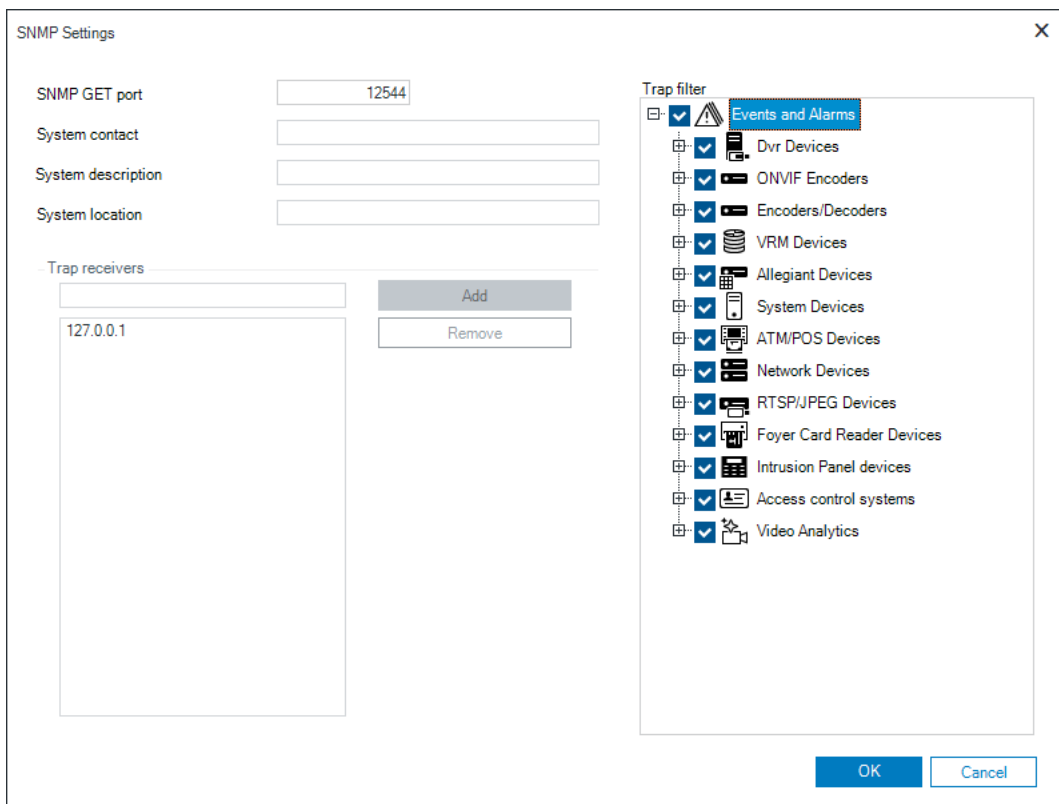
SNMP Settings

SNMP GET port 12544
System contact
System description
System location

Trap receivers
Add
Remove
127.0.0.1

Trap filter
Events and Alarms
Dvr Devices
ONVIF Encoders
Encoders/Decoders
VRM Devices
Allegiant Devices
System Devices
ATM/POS Devices
Network Devices
RTSP/JPEG Devices
Foyer Card Reader Devices
Intrusion Panel devices
Access control systems
Video Analytics

OK
Cancel